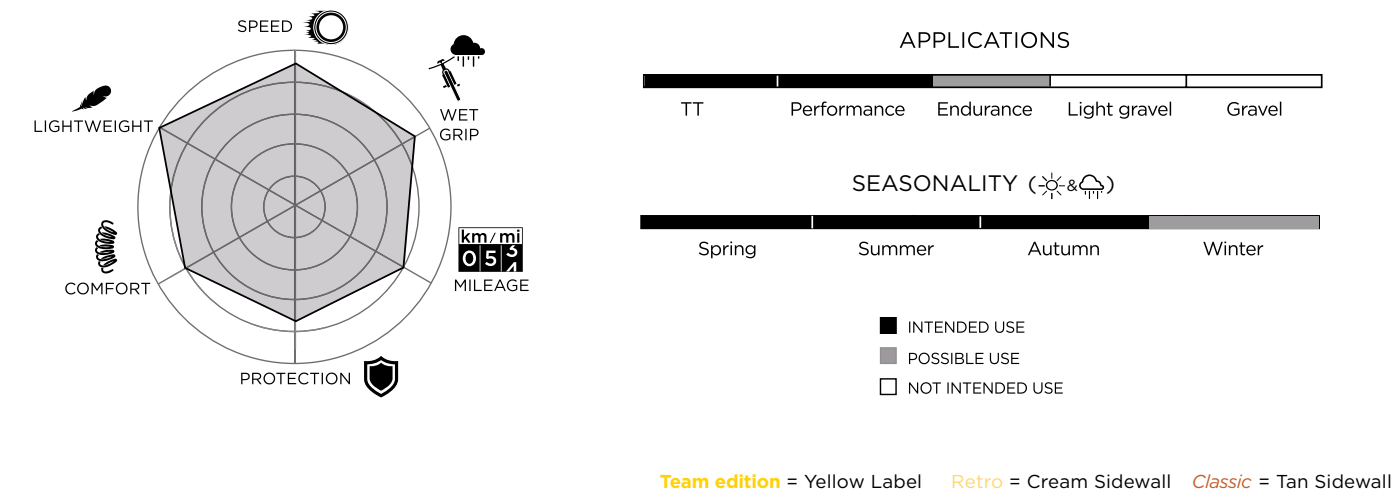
SPEED

WET GRIP

km / mi
0 5 3

MILEAGE

PROTECTION

COMFORT

LIGHTWEIGHT

APPLICATIONS

TT Performance Endurance Light gravel Gravel

SEASONALITY ( & )

Spring Summer Autumn Winter

INTENDED USE

POSSIBLE USE

NOT INTENDED USE

Team edition = Yellow Label Retro = Cream Sidewall Classic = Tan Sidewall